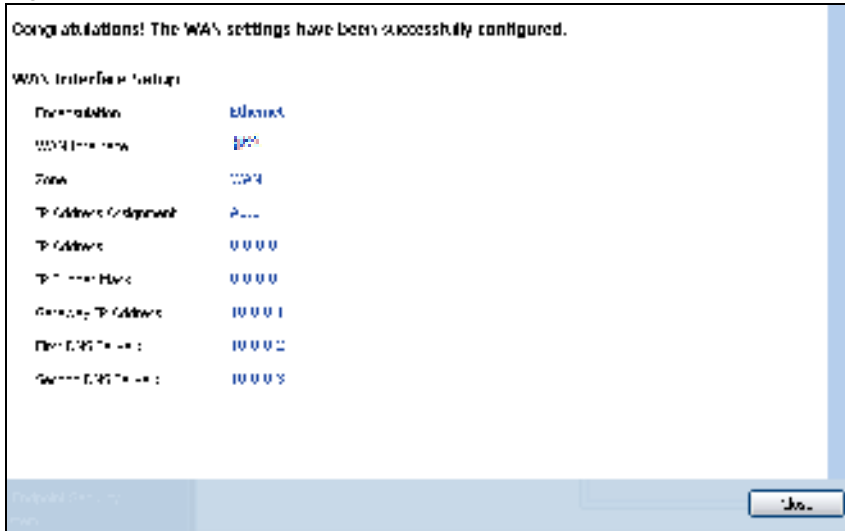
Congratulations! The WAN settings have been successfully configured.

WAN Interface Setup

| | |
|---|---|
| Encapsulation | Ethernet |
| WAN Interface | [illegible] |
| Zone | WAN |
| IP Address Assignment | Auto |
| IP Address | 0.0.0.0 |
| IP Subnet Mask | 0.0.0.0 |
| Gateway IP Address | 10.0.0.1 |
| First DNS Server | 10.0.0.2 |
| Second DNS Server | 10.0.0.3 |

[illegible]

Close